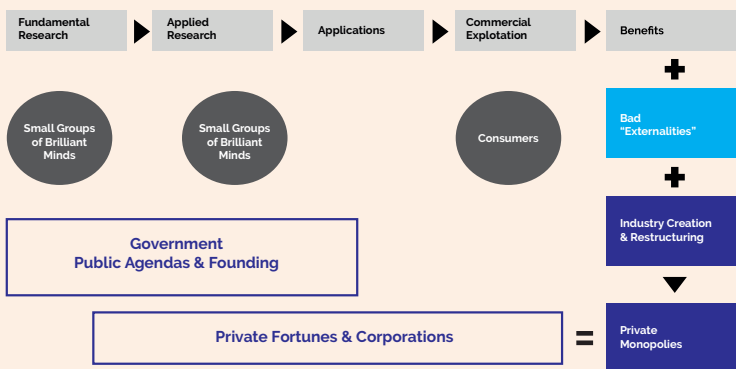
Fundamental Research

Applied Research

Applications

Commercial Explotation

Benefits

Small Groups of Brilliant Minds

Small Groups of Brilliant Minds

Consumers

Bad "Externalities"

Industry Creation & Restructuring

Government Public Agendas & Founding

Private Fortunes & Corporations

=

Private Monopolies